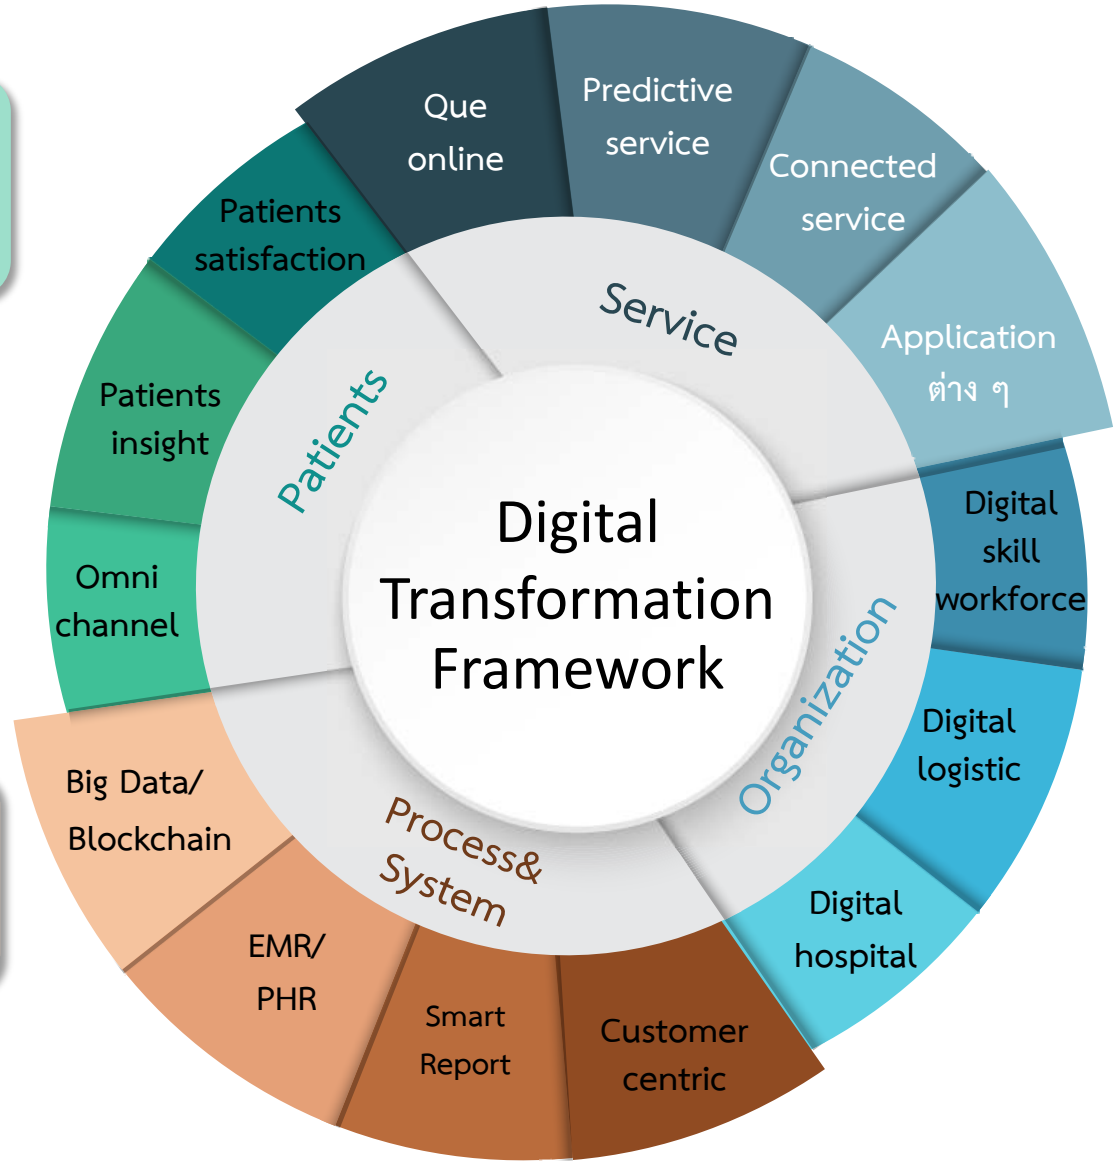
Digital Transformation Framework

Service

Que online

Predictive service

Connected service

Application ต่าง ๆ

Organization

Digital skill workforce

Digital logistic

Digital hospital

Process& System

Customer centric

Smart Report

EMR/ PHR

Big Data/ Blockchain

Patients

Omni channel

Patients insight

Patients satisfaction